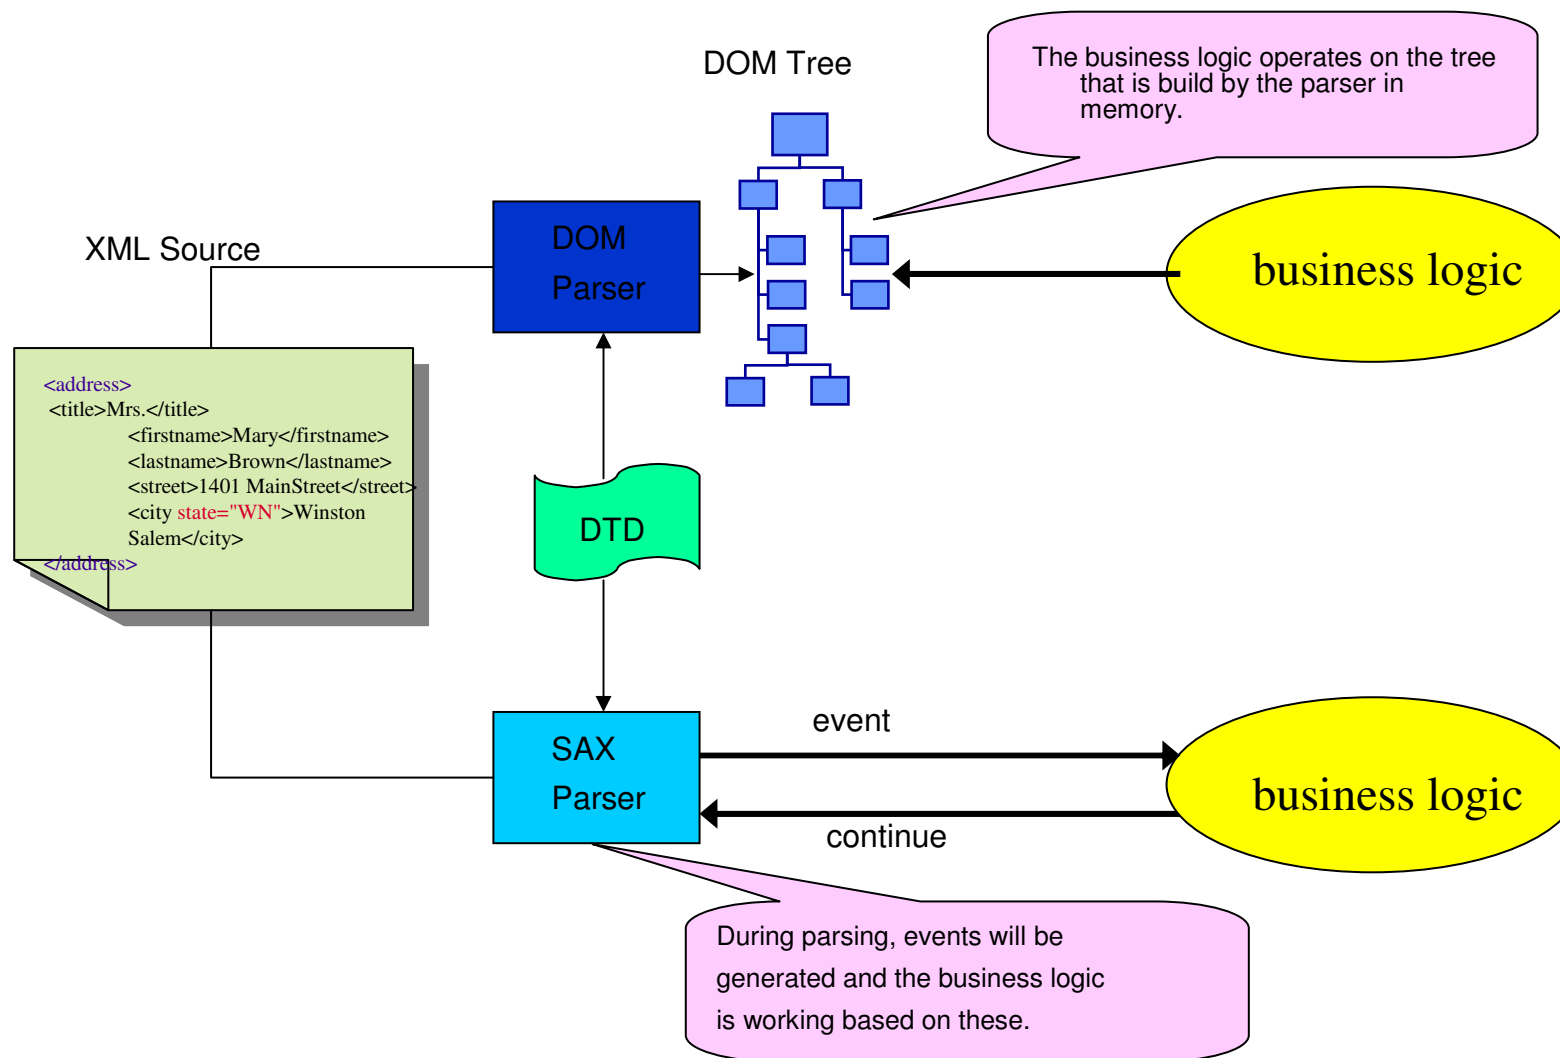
DOM Tree

The business logic operates on the tree that is build by the parser in memory.

XML Source

DOM Parser

business logic

<address>
<title>Mrs.</title>
<firstname>Mary</firstname>
<lastname>Brown</lastname>
<street>1401 MainStreet</street>
<city state="WN">Winston Salem</city>
</address>

DTD

SAX Parser

event

continue

business logic

During parsing, events will be generated and the business logic is working based on these.